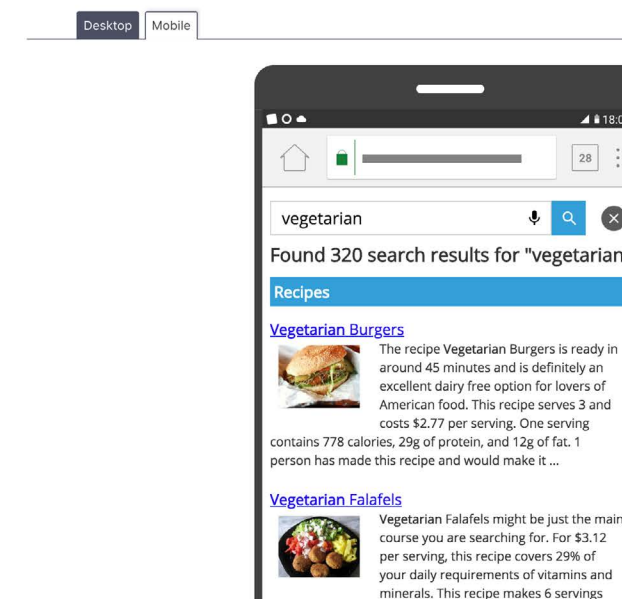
Desktop Mobile

18:0

28

vegetarian

Found 320 search results for "vegetarian

Recipes

Vegetarian Burgers

The recipe Vegetarian Burgers is ready in around 45 minutes and is definitely an excellent dairy free option for lovers of American food. This recipe serves 3 and costs $2.77 per serving. One serving contains 778 calories, 29g of protein, and 12g of fat. 1 person has made this recipe and would make it ...

Vegetarian Falafels

Vegetarian Falafels might be just the main course you are searching for. For $3.12 per serving, this recipe covers 29% of your daily requirements of vitamins and minerals. This recipe makes 6 servings